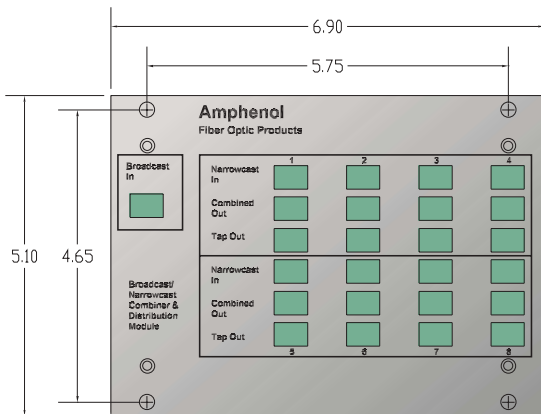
6.90

5.75

5.10

4.65

Amphenol
Fiber Optic Products

Broadcast In

Broadcast/ Narrowcast Combiner & Distribution Module

1
2
3
4

Narrowcast In

Combined Out

Tap Out

Narrowcast In

Combined Out

Tap Out

5
6
7
8